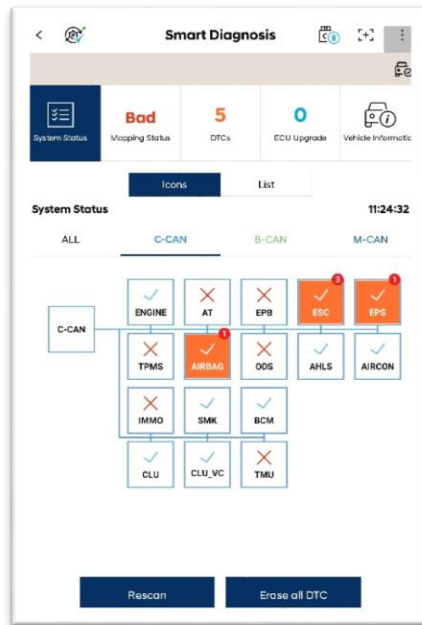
<
Smart Diagnosis

System Status
Bad
Mopping Status
5
DTCs
0
ECU Upgrade
Vehicle Informatic

Icons
List

System Status
11:24:32

ALL
C-CAN
B-CAN
M-CAN

C-CAN
ENGINE
AT
EPB
3
ESC
1
EPS
TPMS
1
AIRBAG
ODS
AHLS
AIRCON
IMMO
SMK
BCM
CLU
CLU_VC
TMU

Rescan
Erase all DTC